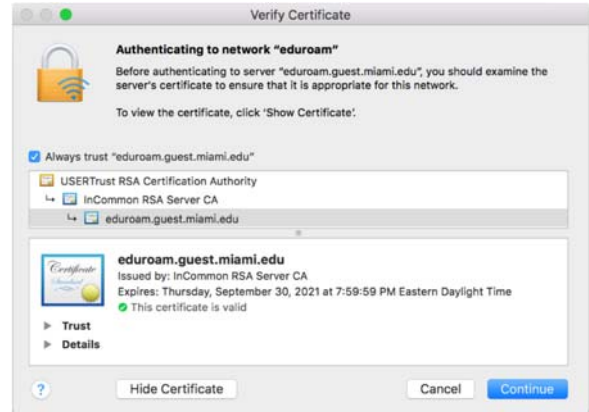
Verify Certificate

Authenticating to network "eduroam"

Before authenticating to server "eduroam.guest.miami.edu", you should examine the server's certificate to ensure that it is appropriate for this network.

To view the certificate, click 'Show Certificate'.

Always trust "eduroam.guest.miami.edu"

USERTrust RSA Certification Authority

InCommon RSA Server CA

eduroam.guest.miami.edu

Certificate

Standard

eduroam.guest.miami.edu

Issued by: InCommon RSA Server CA

Expires: Thursday, September 30, 2021 at 7:59:59 PM Eastern Daylight Time

This certificate is valid

Trust

Details

?

Hide Certificate

Cancel

Continue